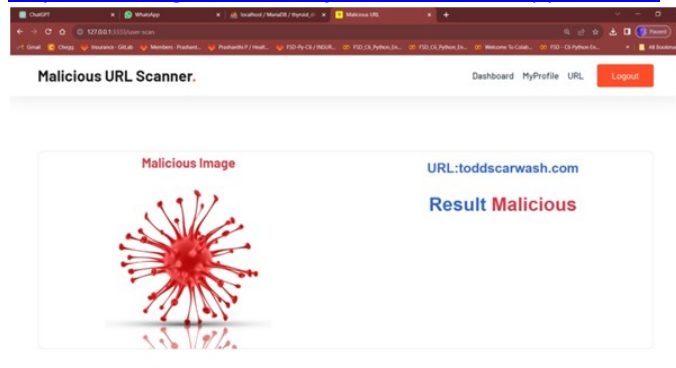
ChatGPT | WhatsApp | localhost / MariaDB / thyroid | Malicious URL

127.0.0.1:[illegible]/user-scan

Gmail | Chegg | Insurance - GitLab | Members - Prashant... | Prashanthi P / Healt... | FSD-Py-CS / INDUR... | FSD_CS_Python_En... | FSD_CS_Python_En... | Welcome To Colab... | FSD - CS Python-En... | All Bookmarks

Paused

Malicious URL Scanner.

Dashboard MyProfile URL Logout

Malicious Image

URL:toddscarwash.com

Result Malicious